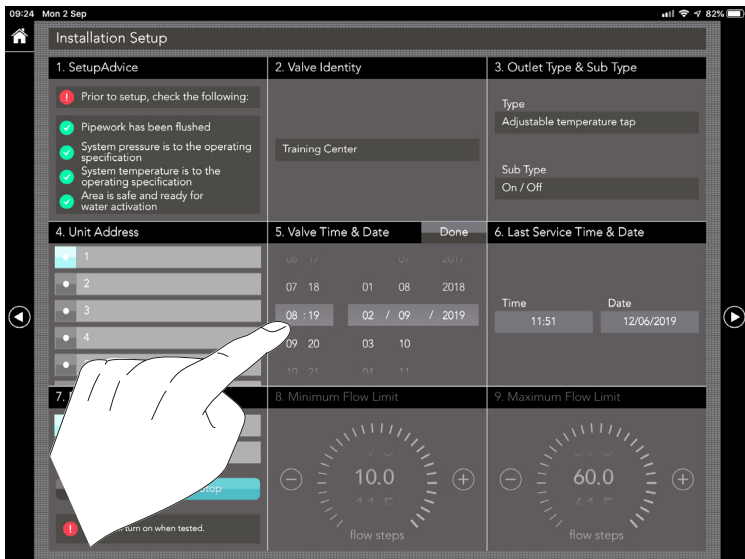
09:24 Mon 2 Sep

82%

Installation Setup

1. SetupAdvice

Prior to setup, check the following:

Pipework has been flushed

System pressure is to the operating specification

System temperature is to the operating specification

Area is safe and ready for water activation

2. Valve Identity

Training Center

3. Outlet Type & Sub Type

Type

Adjustable temperature tap

Sub Type

On / Off

4. Unit Address

1

2

3

4

5. Valve Time & Date

Done

06 17 07 2017

07 18 01 08 2018

08 : 19 02 / 09 / 2019

09 20 03 10

10 21 04 11

6. Last Service Time & Date

Time

Date

11:51

12/06/2019

7. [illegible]

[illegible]top

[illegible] turn on when tested.

8. Minimum Flow Limit

10.0

flow steps

9. Maximum Flow Limit

60.0

flow steps